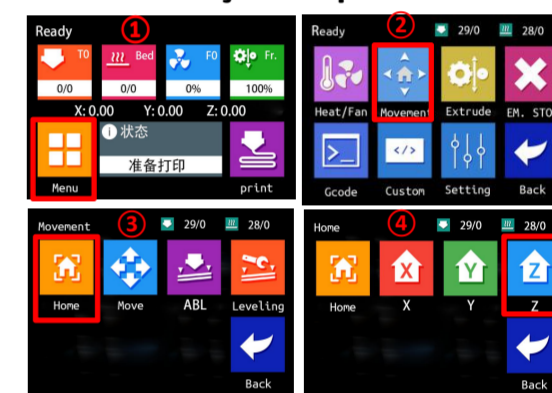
Ready ①
T0 Bed F0 Fr.
0/0 0/0 0% 100%
X: 0.00 Y: 0.00 Z: 0.00
Menu
状态
准备打印
print

Ready ② 29/0 28/0
Heat/Fan Movement Extrude EM. STO
Gcode Custom Setting Back

Movement ③ 29/0 28/0
Home Move ABL Leveling
Back

Home ④ 29/0 28/0
Home X Y Z
X Y Z
Back